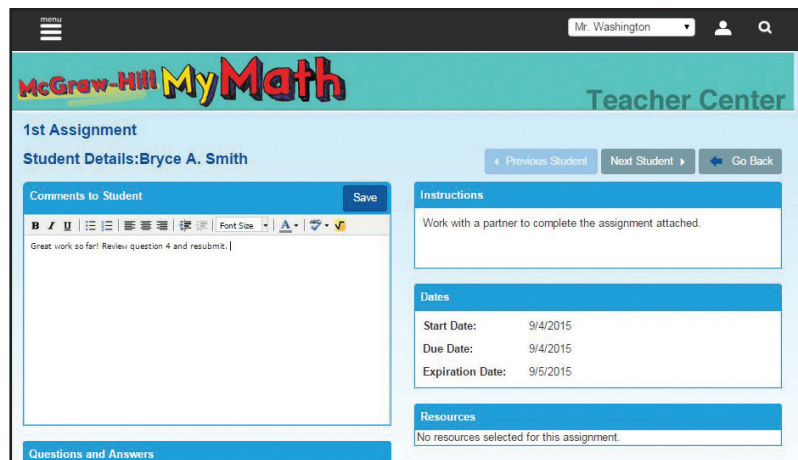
menu

Mr. Washington

McGraw-Hill My Math

Teacher Center

1st Assignment

Student Details:Bryce A. Smith

Previous Student

Next Student

Go Back

Comments to Student

Save

B I U

Font Size

A

Great work so far! Review question 4 and resubmit.

Instructions

Work with a partner to complete the assignment attached.

Dates

Start Date: 9/4/2015

Due Date: 9/4/2015

Expiration Date: 9/5/2015

Resources

No resources selected for this assignment.

Questions and Answers